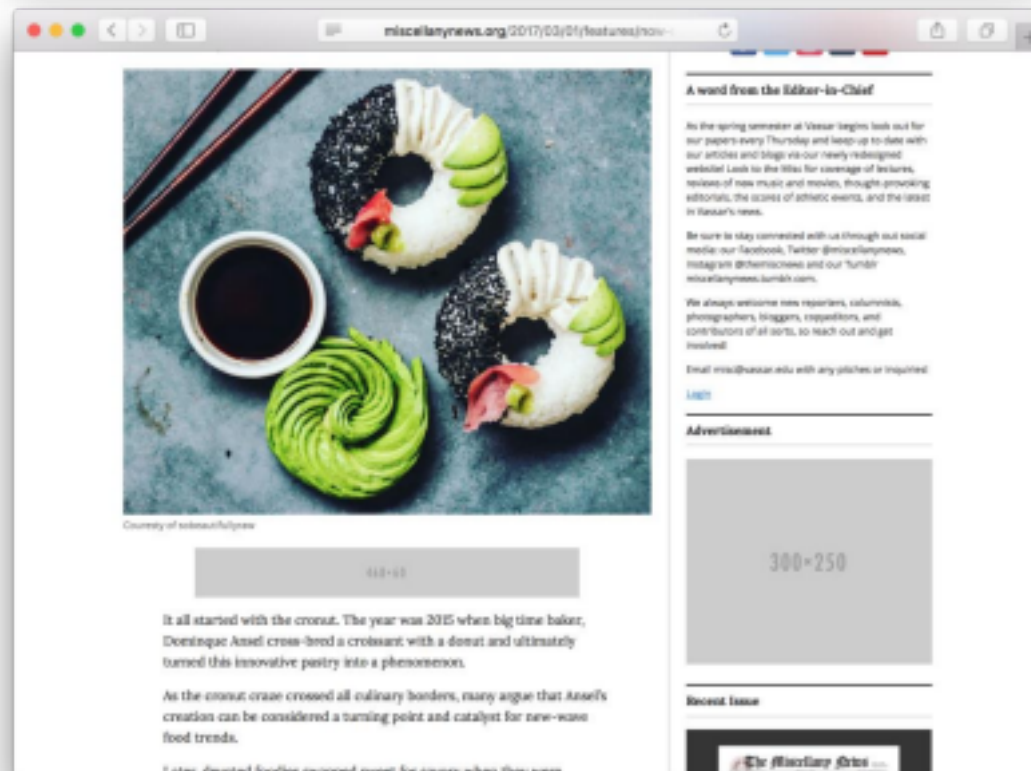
miscellanynews.org/2017/03/01/features/now-

A word from the Editor-in-Chief

As the spring semester at Vassar begins look out for our papers every Thursday and keep up to date with our articles and blogs via our newly redesigned website! Look to the Misc for coverage of lectures, reviews of new music and movies, thought-provoking editorials, the scores of athletic events, and the latest in Vassar's news.

Be sure to stay connected with us through out social media: our Facebook, Twitter @miscellanynews, Instagram @themiscnews and our Tumblr miscellanynews.tumblr.com.

We always welcome new reporters, columnists, photographers, bloggers, copyeditors, and contributors of all sorts, so reach out and get involved!

Email misc@vassar.edu with any pitches or inquiries!

Login

Advertisement

300×250

Recent Issue

The Miscellany News

Courtesy of sobeautifullyraw

468×60

It all started with the cronut. The year was 2015 when big time baker, Dominique Ansel cross-bred a croissant with a donut and ultimately turned this innovative pastry into a phenomenon.

As the cronut craze crossed all culinary borders, many argue that Ansel's creation can be considered a turning point and catalyst for new-wave food trends.

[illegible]